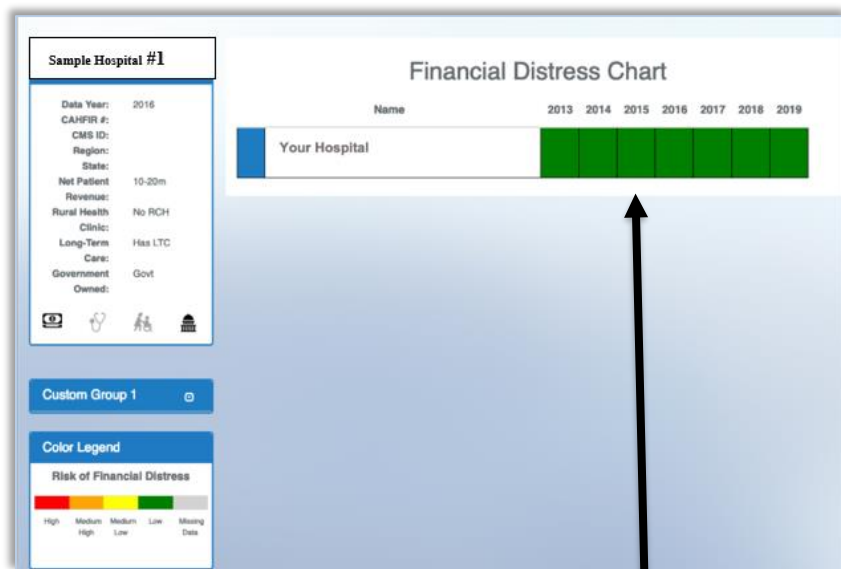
Sample Hospital #1

Data Year: 2016
CAHFIR #:
CMS ID:
Region:
State:
Net Patient Revenue: 10-20m
Rural Health Clinic: No RCH
Long-Term Care: Has LTC
Government Owned: Govt

Custom Group 1

Color Legend

Risk of Financial Distress

High | Medium High | Medium Low | Low | Missing Data

Financial Distress Chart

| Name | 2013 | 2014 | 2015 | 2016 | 2017 | 2018 | 2019 |
|---|---|---|---|---|---|---|---|
| Your Hospital | | | | | | | |